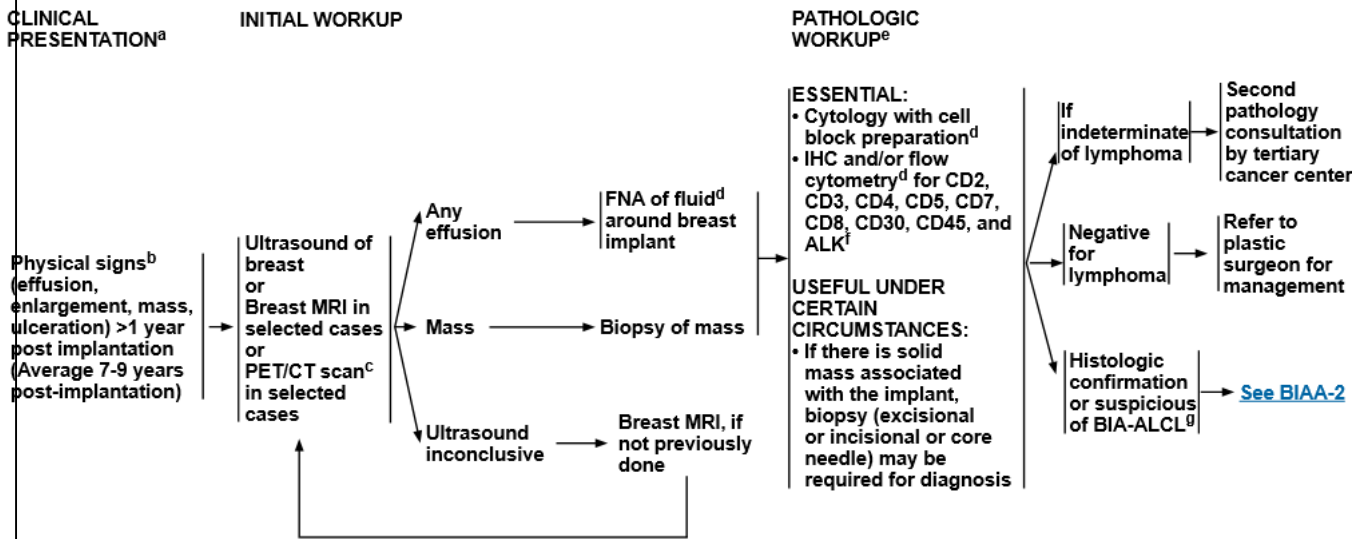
CLINICAL PRESENTATION$^{a}$

INITIAL WORKUP

PATHOLOGIC WORKUP$^{e}$

Physical signs$^{b}$ (effusion, enlargement, mass, ulceration) >1 year post implantation (Average 7-9 years post-implantation)

Ultrasound of breast
or
Breast MRI in selected cases
or
PET/CT scan$^{c}$ in selected cases

Any effusion

FNA of fluid$^{d}$ around breast implant

Mass

Biopsy of mass

Ultrasound inconclusive

Breast MRI, if not previously done

ESSENTIAL:
• Cytology with cell block preparation$^{d}$
• IHC and/or flow cytometry$^{d}$ for CD2, CD3, CD4, CD5, CD7, CD8, CD30, CD45, and ALK$^{f}$

USEFUL UNDER CERTAIN CIRCUMSTANCES:
• If there is solid mass associated with the implant, biopsy (excisional or incisional or core needle) may be required for diagnosis

If indeterminate of lymphoma

Second pathology consultation by tertiary cancer center

Negative for lymphoma

Refer to plastic surgeon for management

Histologic confirmation or suspicious of BIA-ALCL$^{g}$

See BIAA-2